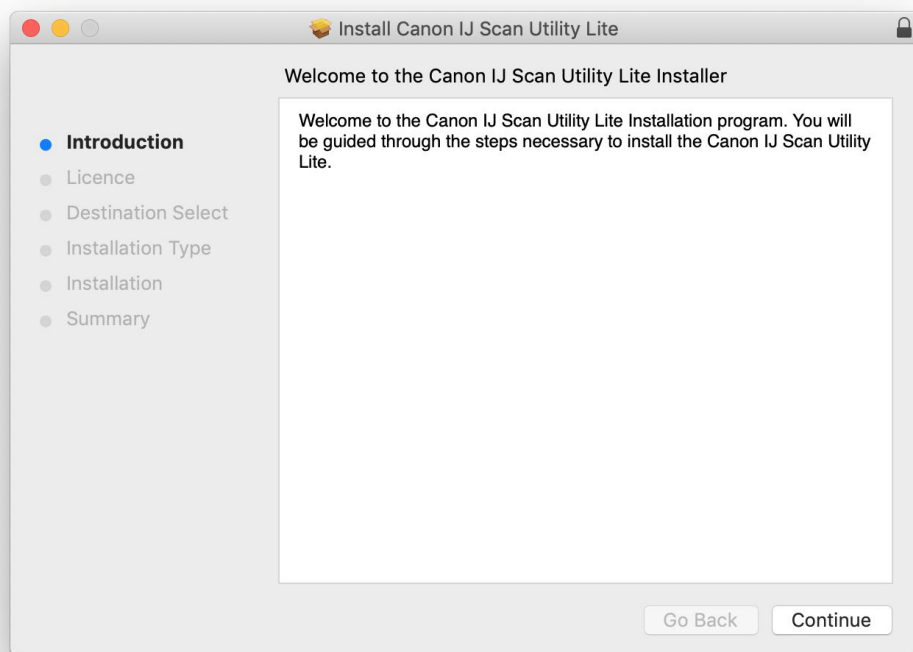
Install Canon IJ Scan Utility Lite

Welcome to the Canon IJ Scan Utility Lite Installer

Introduction
Licence
Destination Select
Installation Type
Installation
Summary

Welcome to the Canon IJ Scan Utility Lite Installation program. You will be guided through the steps necessary to install the Canon IJ Scan Utility Lite.

Go Back
Continue